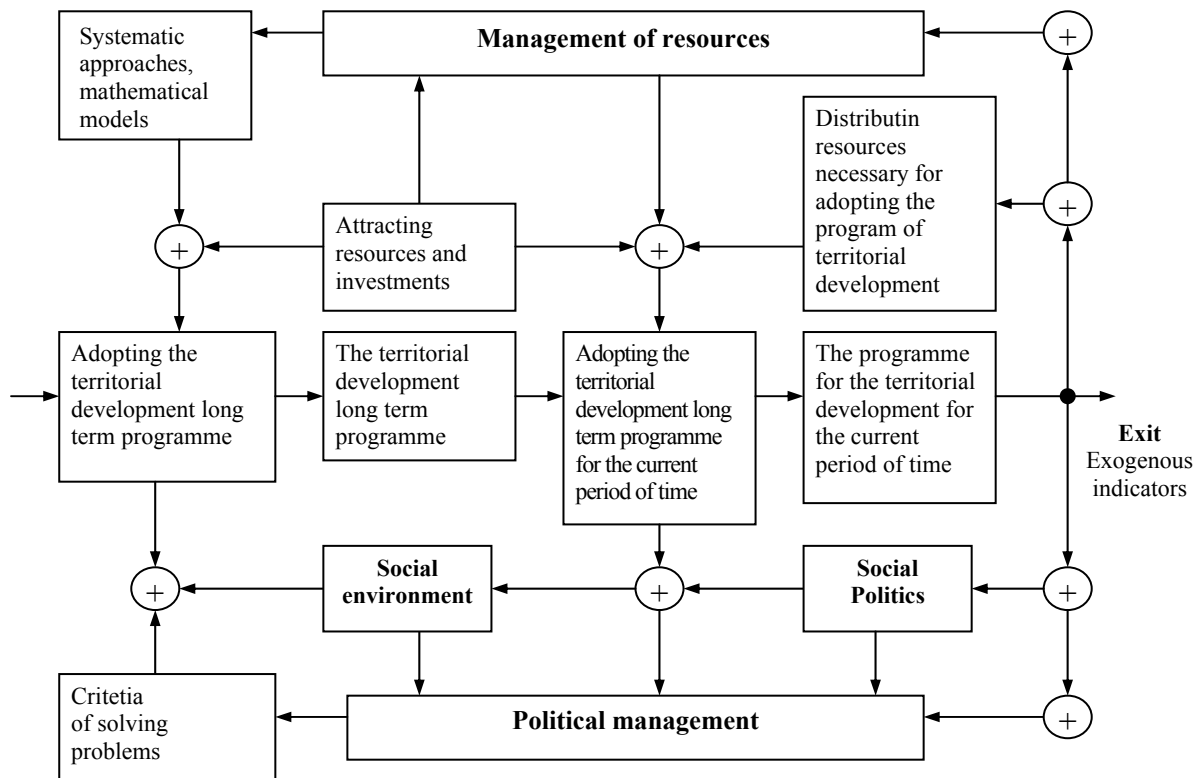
Systematic approaches, mathematical models

Management of resources

+

Distributin resources necessary for adopting the program of territorial development

+

Attracting resources and investments

+

+

Adopting the territorial development long term programme

The territorial development long term programme

Adopting the territorial development long term programme for the current period of time

The programme for the territorial development for the current period of time

Exit
Exogenous indicators

+

Social environment

+

Social Politics

+

Critetia of solving problems

Political management

+